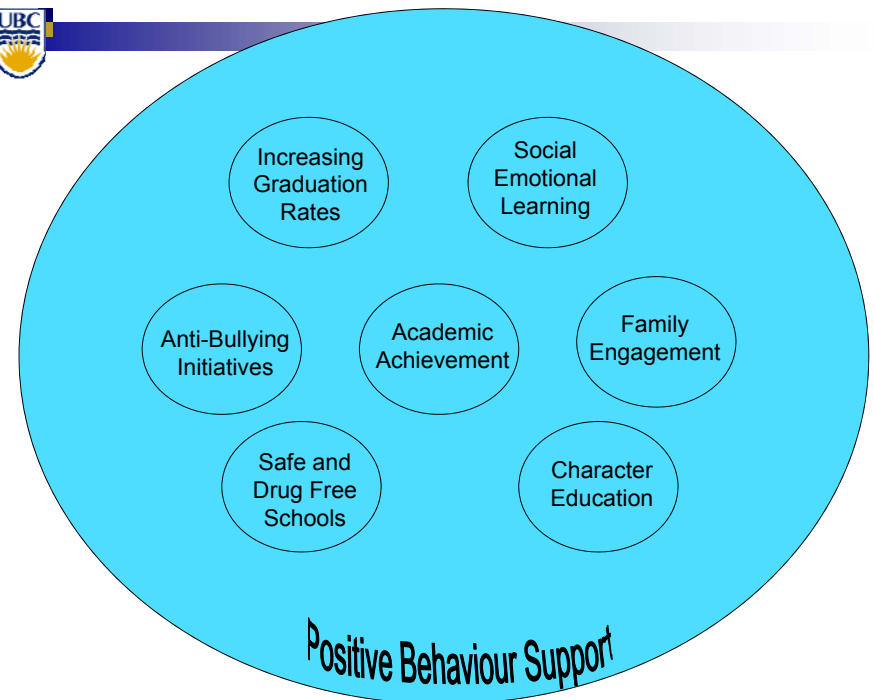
UBC

Increasing Graduation Rates

Social Emotional Learning

Anti-Bullying Initiatives

Academic Achievement

Family Engagement

Safe and Drug Free Schools

Character Education

Positive Behaviour Support